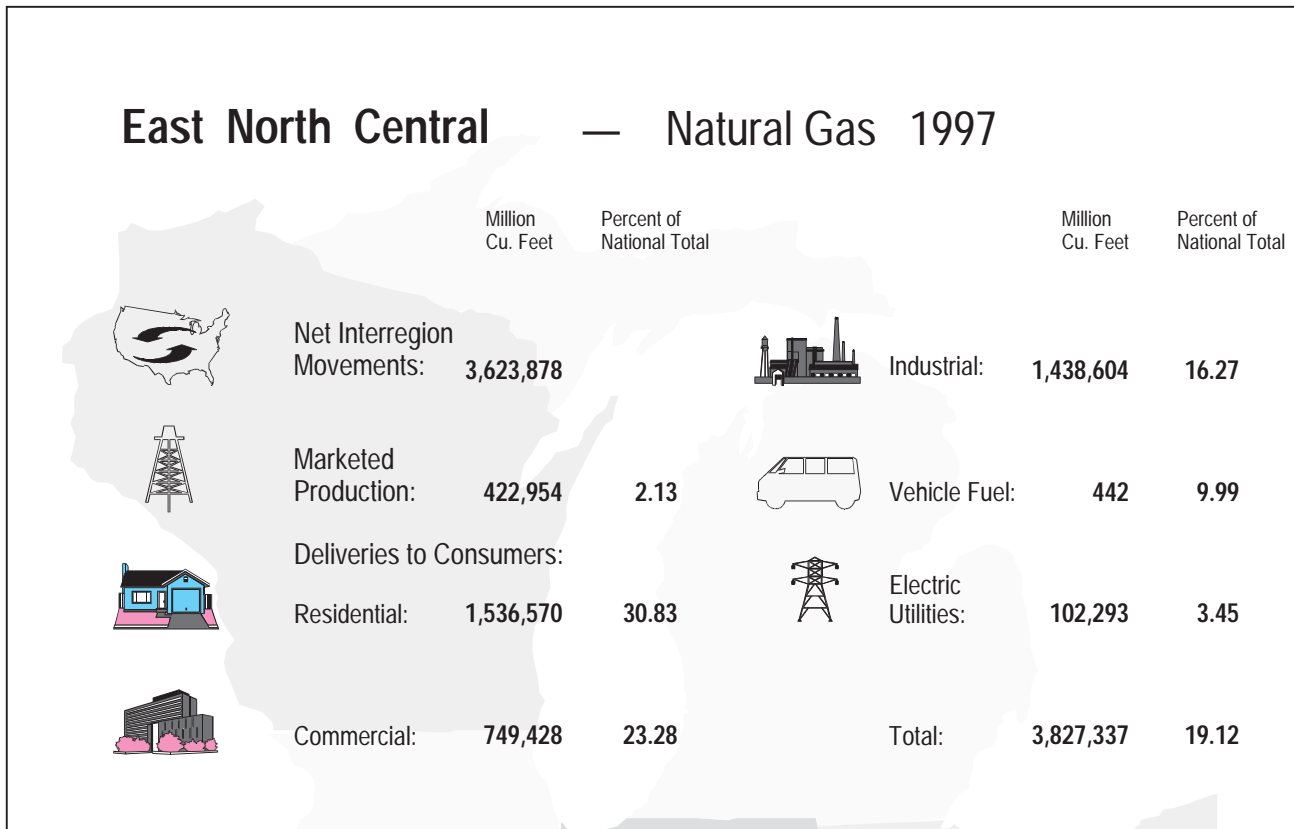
East North Central — Natural Gas 1997

| | Million Cu. Feet | Percent of National Total |
|---|---|---|
| Net Interregion Movements: | 3,623,878 | |
| Marketed Production: | 422,954 | 2.13 |
| Deliveries to Consumers: | | |
| Residential: | 1,536,570 | 30.83 |
| Commercial: | 749,428 | 23.28 |

| | Million Cu. Feet | Percent of National Total |
|---|---|---|
| Industrial: | 1,438,604 | 16.27 |
| Vehicle Fuel: | 442 | 9.99 |
| Electric Utilities: | 102,293 | 3.45 |
| Total: | 3,827,337 | 19.12 |